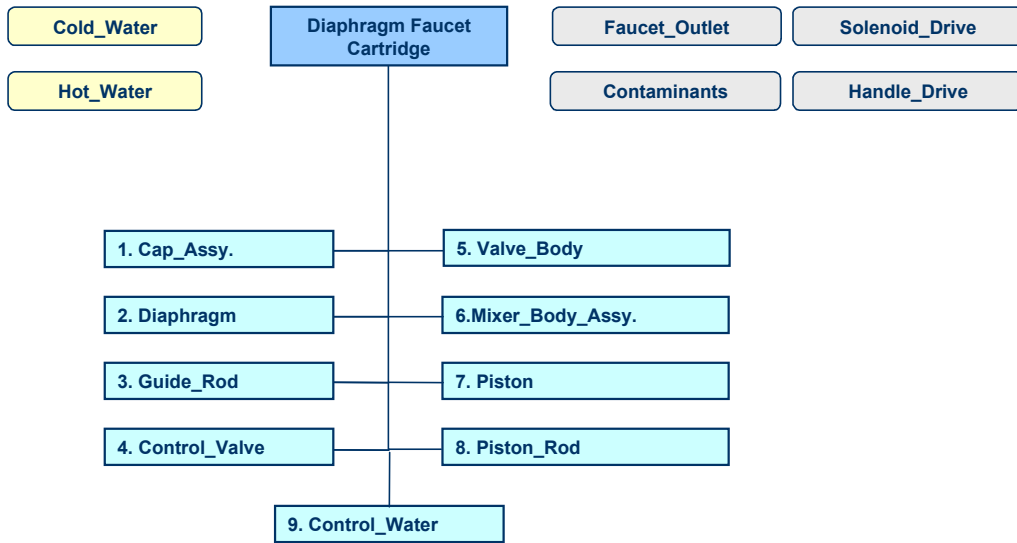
Cold_Water

Hot_Water

Diaphragm Faucet Cartridge

Faucet_Outlet

Solenoid_Drive

Contaminants

Handle_Drive

1. Cap_Assy.

5. Valve_Body

2. Diaphragm

6.Mixer_Body_Assy.

3. Guide_Rod

7. Piston

4. Control_Valve

8. Piston_Rod

9. Control_Water